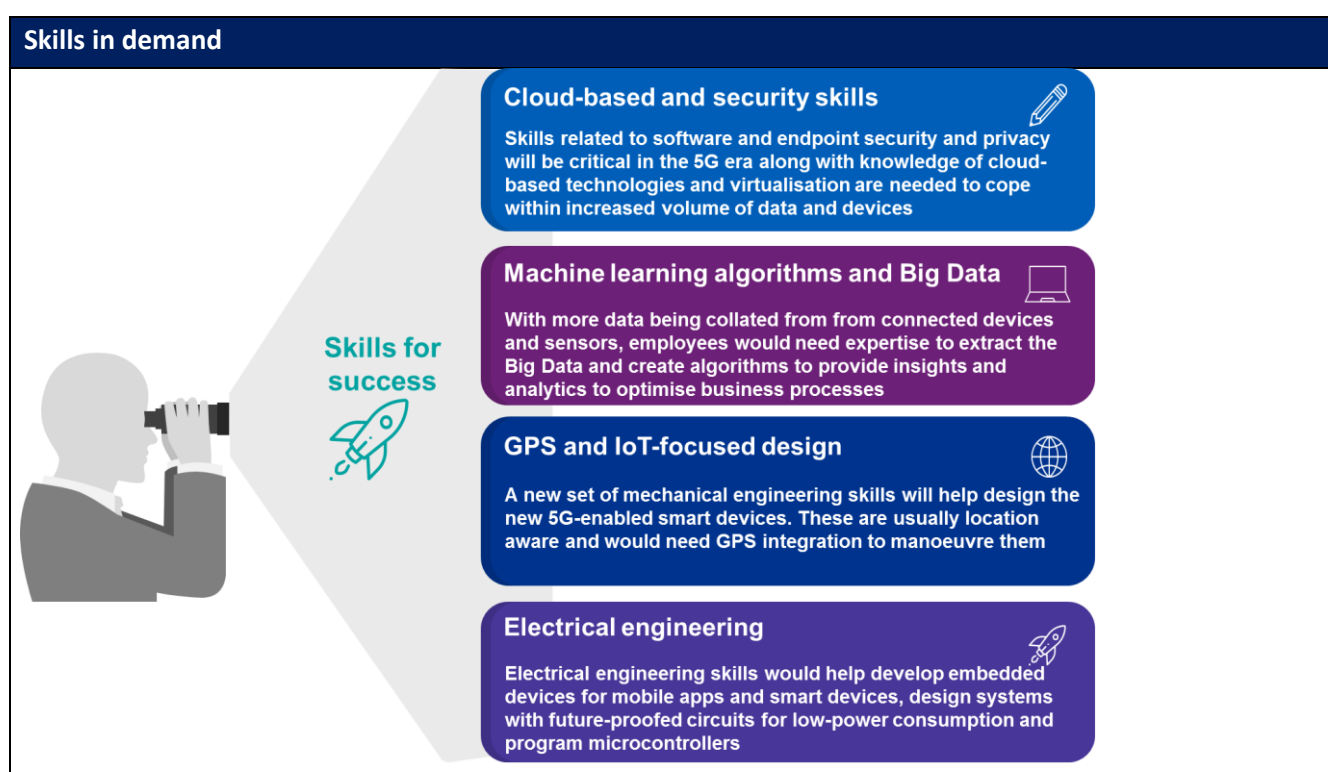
Skills in demand

Skills for success

Cloud-based and security skills

Skills related to software and endpoint security and privacy will be critical in the 5G era along with knowledge of cloud-based technologies and virtualisation are needed to cope within increased volume of data and devices

Machine learning algorithms and Big Data

With more data being collated from from connected devices and sensors, employees would need expertise to extract the Big Data and create algorithms to provide insights and analytics to optimise business processes

GPS and IoT-focused design

A new set of mechanical engineering skills will help design the new 5G-enabled smart devices. These are usually location aware and would need GPS integration to manoeuvre them

Electrical engineering

Electrical engineering skills would help develop embedded devices for mobile apps and smart devices, design systems with future-proofed circuits for low-power consumption and program microcontrollers